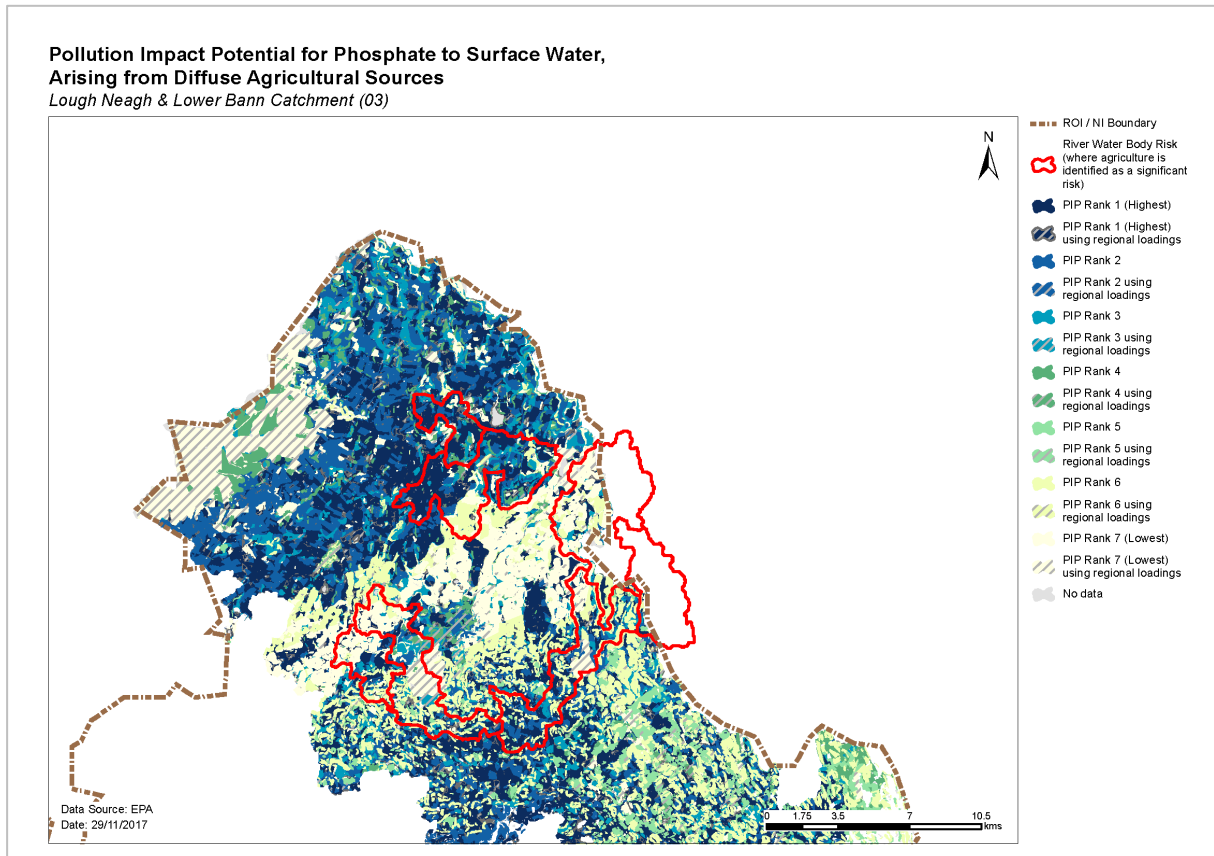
Pollution Impact Potential for Phosphate to Surface Water, Arising from Diffuse Agricultural Sources
Lough Neagh & Lower Bann Catchment (03)

N

ROI / NI Boundary
River Water Body Risk (where agriculture is identified as a significant risk)
PIP Rank 1 (Highest)
PIP Rank 1 (Highest) using regional loadings
PIP Rank 2
PIP Rank 2 using regional loadings
PIP Rank 3
PIP Rank 3 using regional loadings
PIP Rank 4
PIP Rank 4 using regional loadings
PIP Rank 5
PIP Rank 5 using regional loadings
PIP Rank 6
PIP Rank 6 using regional loadings
PIP Rank 7 (Lowest)
PIP Rank 7 (Lowest) using regional loadings
No data

Data Source: EPA
Date: 29/11/2017

0 1.75 3.5 7 10.5
kms